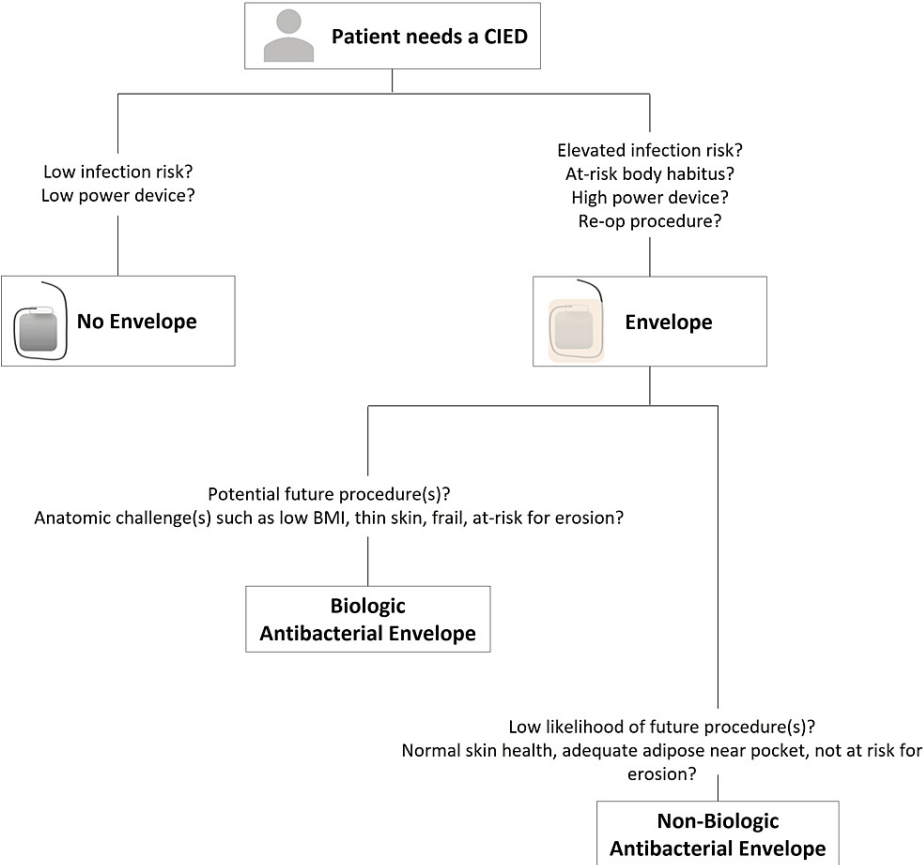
Patient needs a CIED

Low infection risk?
Low power device?

Elevated infection risk?
At-risk body habitus?
High power device?
Re-op procedure?

No Envelope

Envelope

Potential future procedure(s)?
Anatomic challenge(s) such as low BMI, thin skin, frail, at-risk for erosion?

Biologic
Antibacterial Envelope

Low likelihood of future procedure(s)?
Normal skin health, adequate adipose near pocket, not at risk for erosion?

Non-Biologic
Antibacterial Envelope